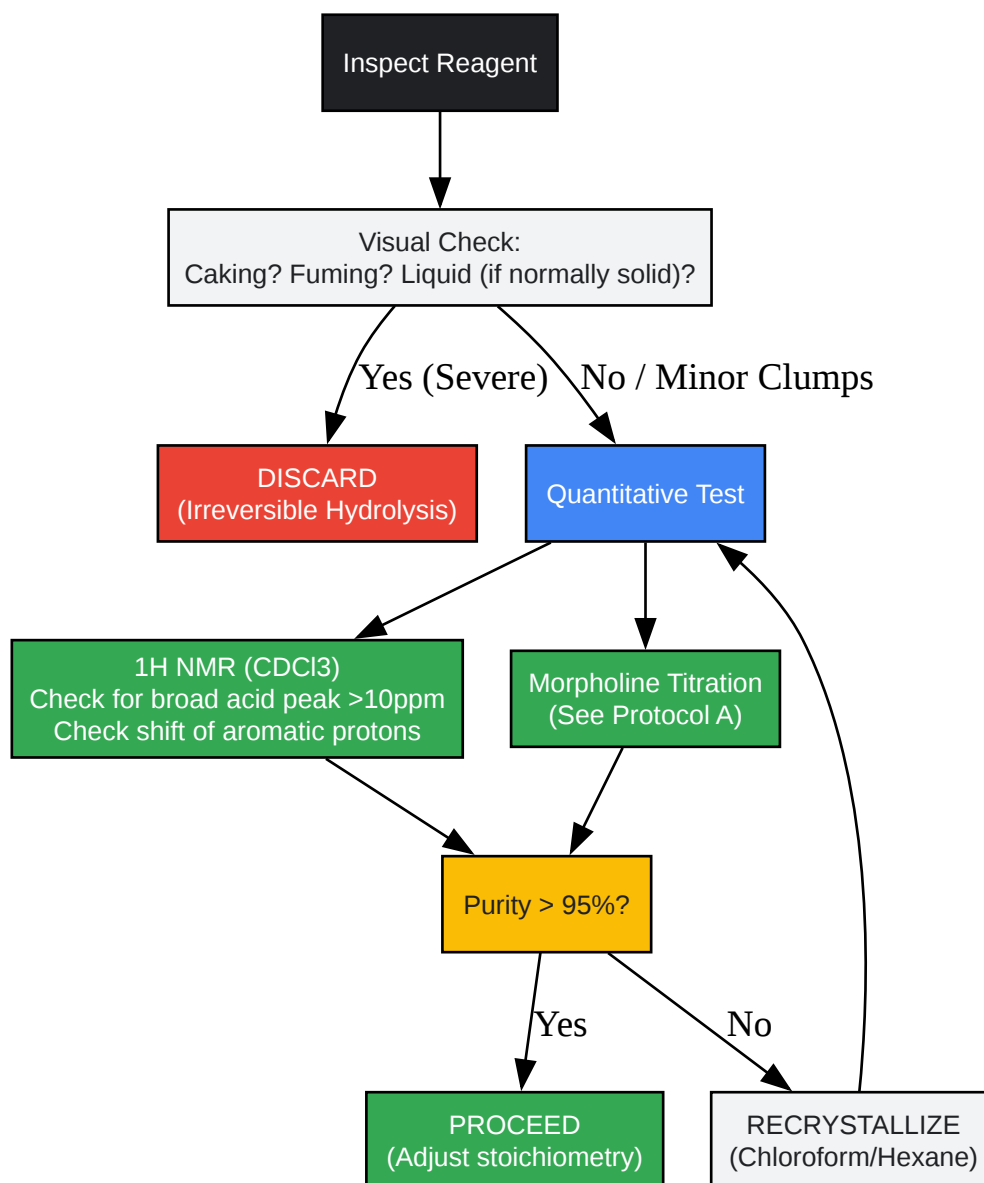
Inspect Reagent

Visual Check:
Caking? Fuming? Liquid (if normally solid)?

Yes (Severe)

No / Minor Clumps

DISCARD
(Irreversible Hydrolysis)

Quantitative Test

1H NMR (CDCl3)
Check for broad acid peak >10ppm
Check shift of aromatic protons

Morpholine Titration
(See Protocol A)

Purity > 95%?

Yes

No

PROCEED
(Adjust stoichiometry)

RECRYSTALLIZE
(Chloroform/Hexane)